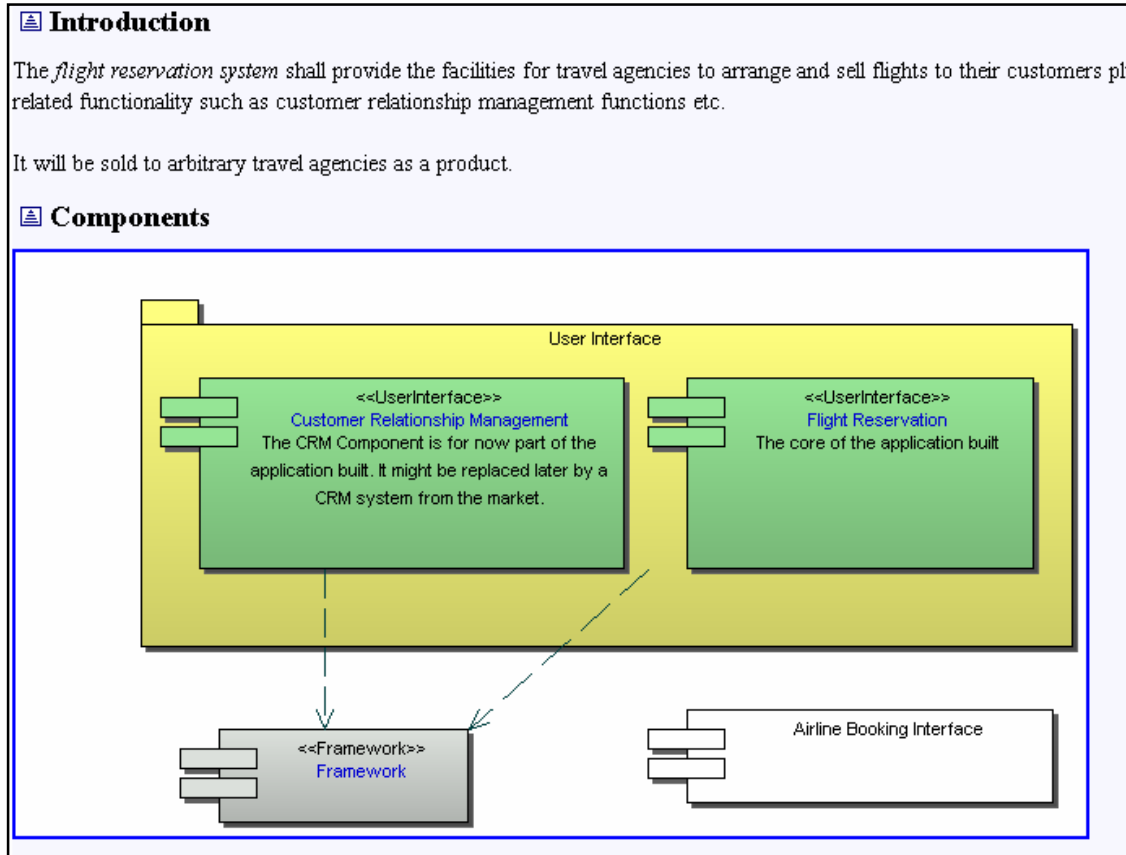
Introduction

The *flight reservation system* shall provide the facilities for travel agencies to arrange and sell flights to their customers pl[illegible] related functionality such as customer relationship management functions etc.

It will be sold to arbitrary travel agencies as a product.

Components

User Interface

<<UserInterface>>
Customer Relationship Management
The CRM Component is for now part of the application built. It might be replaced later by a CRM system from the market.

<<UserInterface>>
Flight Reservation
The core of the application built

<<Framework>>
Framework

Airline Booking Interface